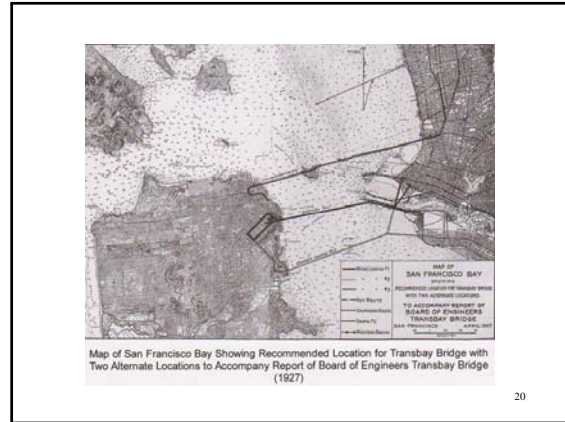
MAP OF
SAN FRANCISCO BAY
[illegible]
RECOMMENDED LOCATION FOR TRANSBAY BRIDGE
WITH TWO ALTERNATE LOCATIONS
TO ACCOMPANY REPORT OF
BOARD OF ENGINEERS
TRANSBAY BRIDGE
SAN FRANCISCO APRIL 1927

Map of San Francisco Bay Showing Recommended Location for Transbay Bridge with Two Alternate Locations to Accompany Report of Board of Engineers Transbay Bridge (1927)

20